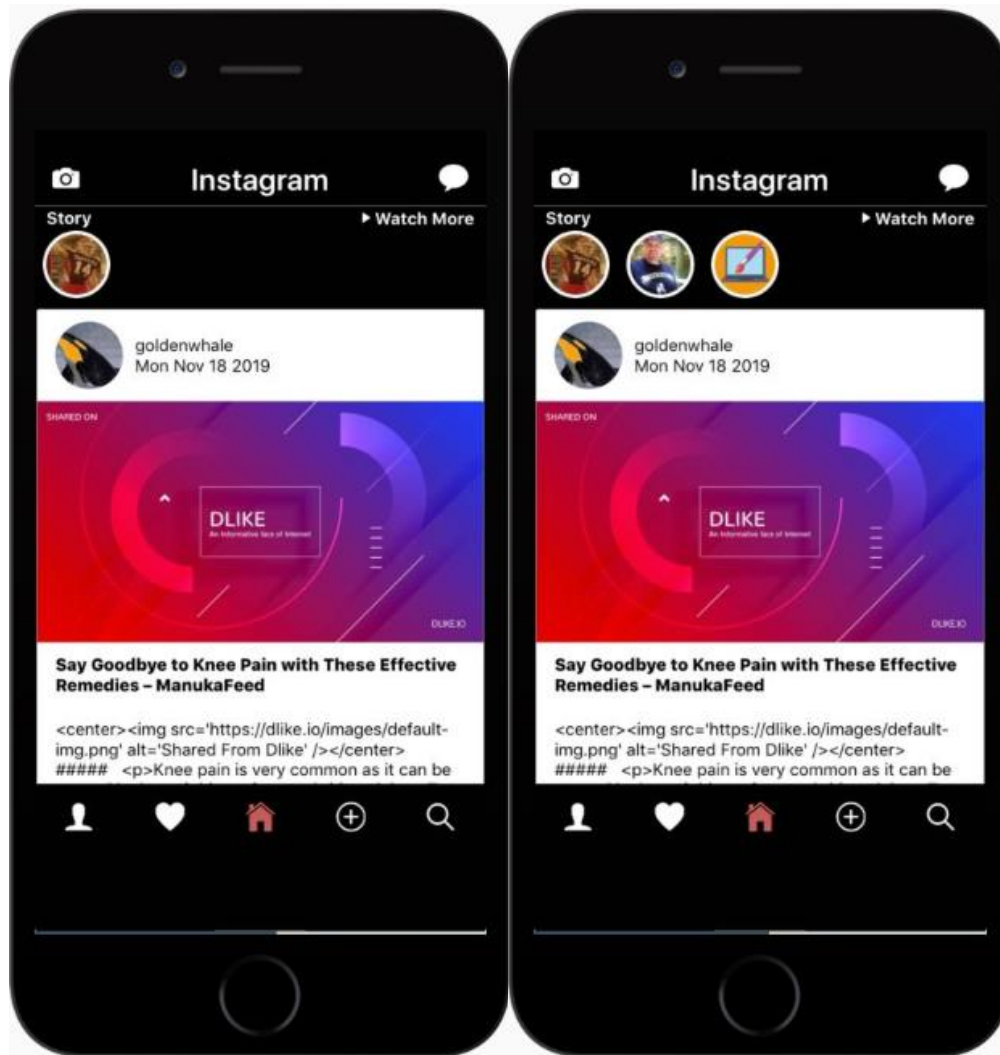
Instagram

Story

▶ Watch More

goldenwhale
Mon Nov 18 2019

SHARED ON

DLIKE
An Informative face of Internet

DLIKE.IO

Say Goodbye to Knee Pain with These Effective Remedies – ManukaFeed

<center><img src='https://dlike.io/images/default-img.png' alt='Shared From Dlike' /></center> ##### <p>Knee pain is very common as it can be

Instagram

Story

▶ Watch More

goldenwhale
Mon Nov 18 2019

SHARED ON

DLIKE
An Informative face of Internet

DLIKE.IO

Say Goodbye to Knee Pain with These Effective Remedies – ManukaFeed

<center><img src='https://dlike.io/images/default-img.png' alt='Shared From Dlike' /></center> ##### <p>Knee pain is very common as it can be